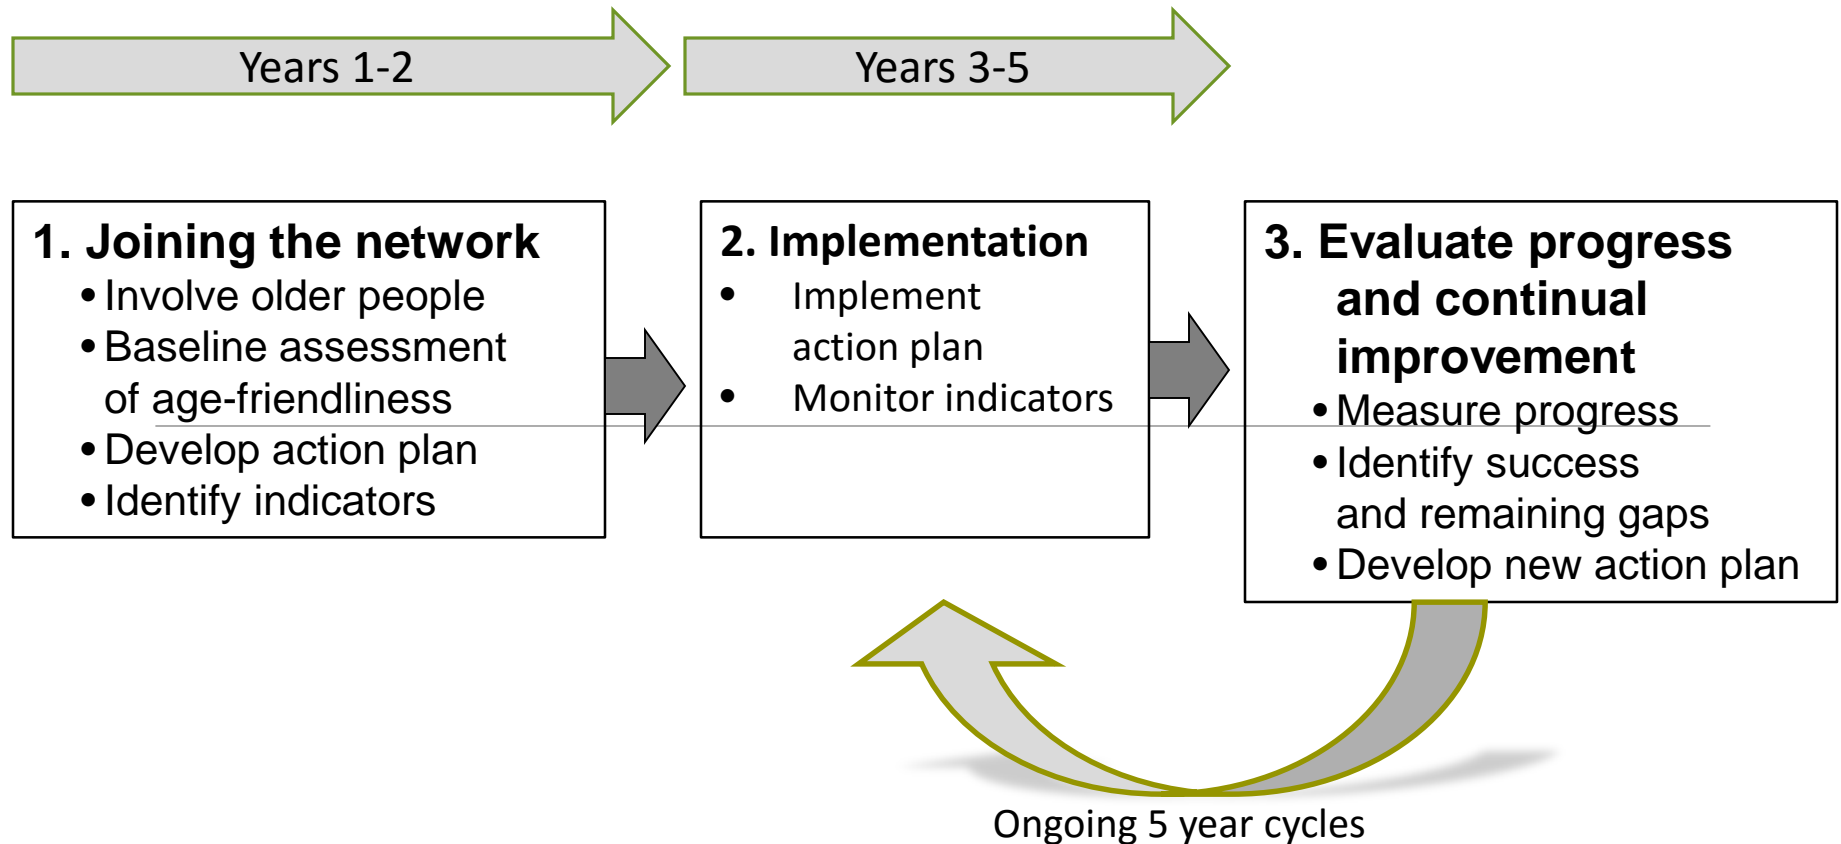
Years 1-2

Years 3-5

1. Joining the network
• Involve older people
• Baseline assessment of age-friendliness
• Develop action plan
• Identify indicators

2. Implementation
• Implement action plan
• Monitor indicators

3. Evaluate progress and continual improvement
• Measure progress
• Identify success and remaining gaps
• Develop new action plan

Ongoing 5 year cycles